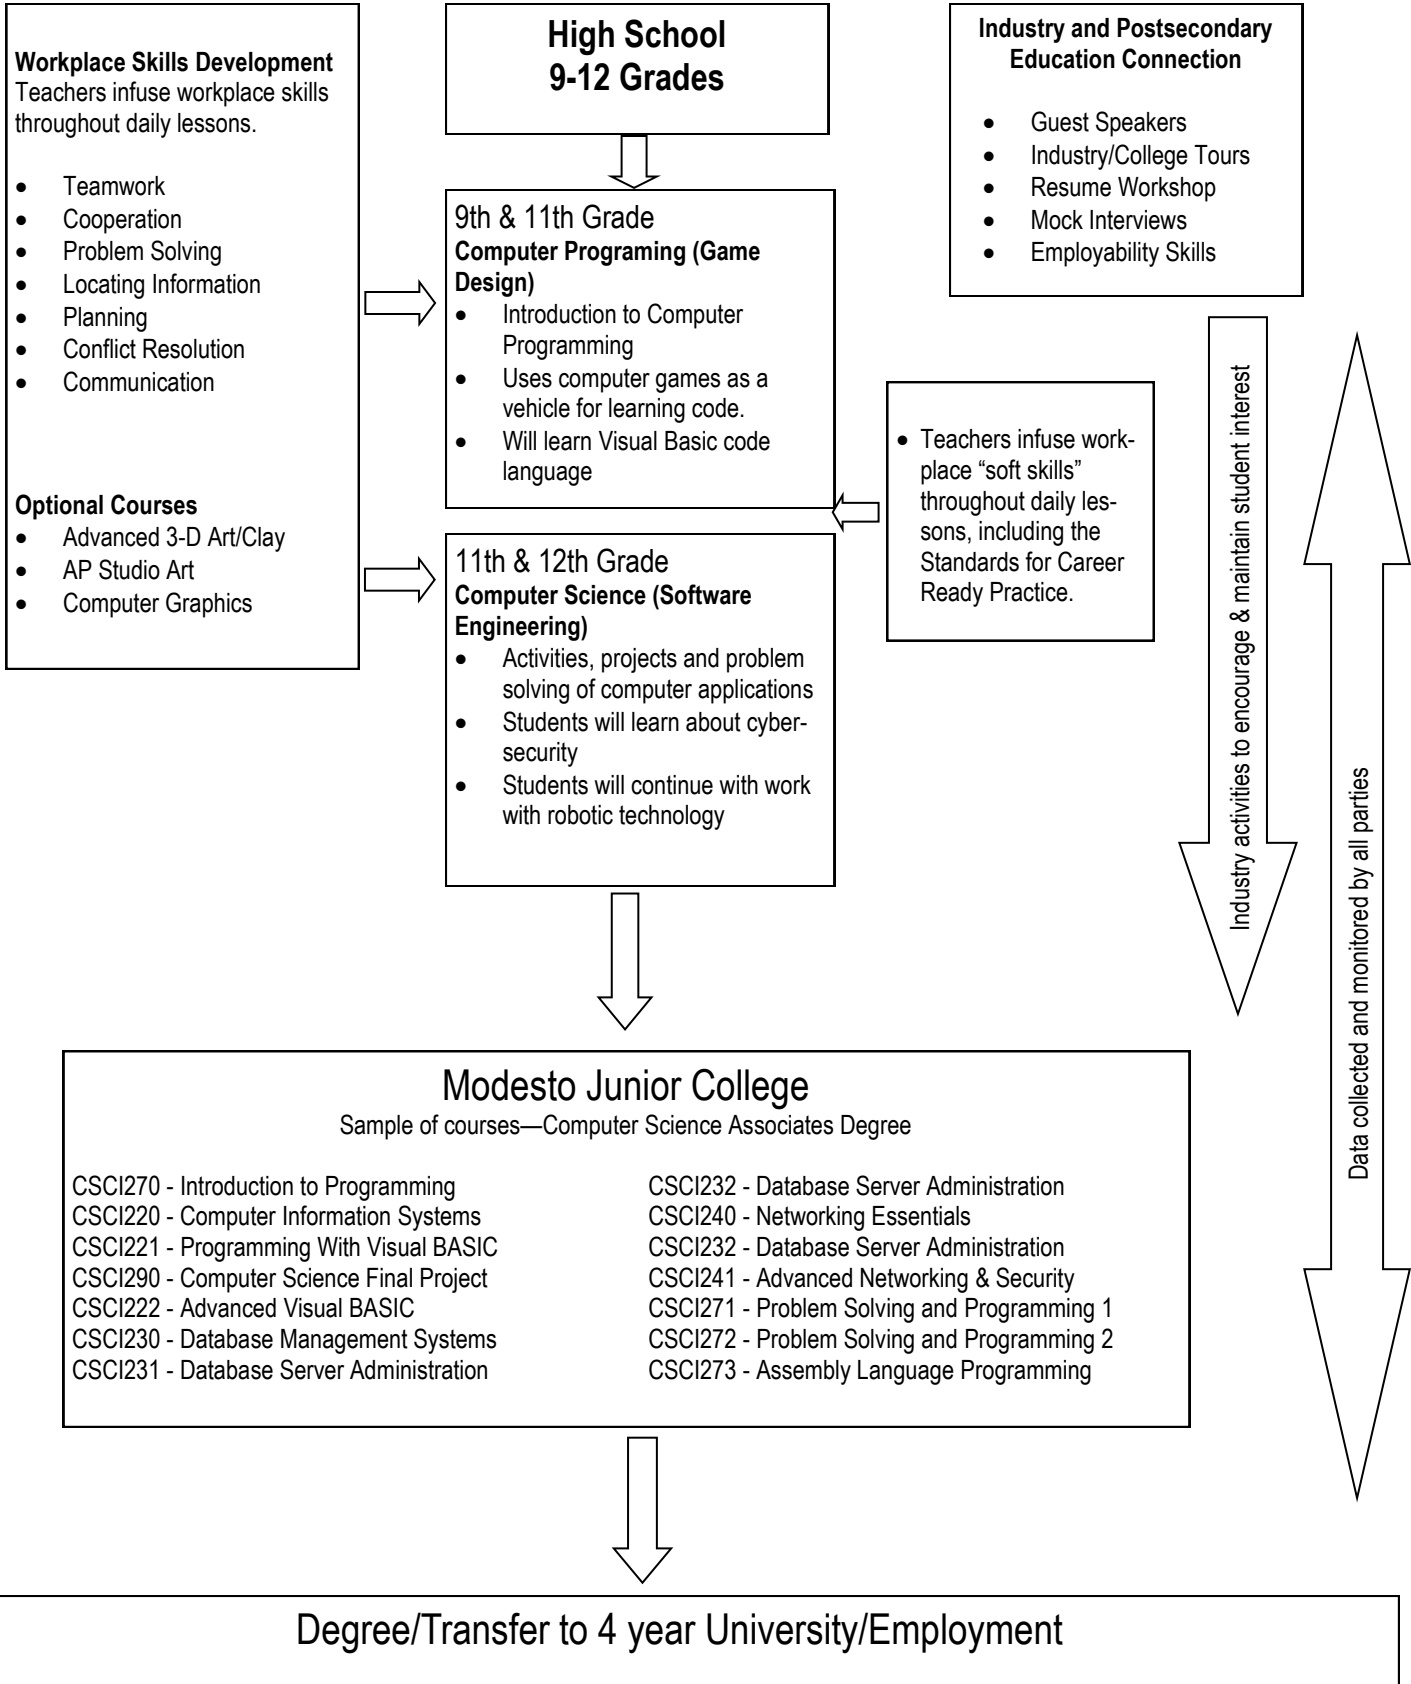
Workplace Skills Development
Teachers infuse workplace skills throughout daily lessons.

- Teamwork
- Cooperation
- Problem Solving
- Locating Information
- Planning
- Conflict Resolution
- Communication

Optional Courses
- Advanced 3-D Art/Clay
- AP Studio Art
- Computer Graphics

High School
9-12 Grades

9th & 11th Grade
Computer Programing (Game Design)
- Introduction to Computer Programming
- Uses computer games as a vehicle for learning code.
- Will learn Visual Basic code language

11th & 12th Grade
Computer Science (Software Engineering)
- Activities, projects and problem solving of computer applications
- Students will learn about cybersecurity
- Students will continue with work with robotic technology

Industry and Postsecondary Education Connection

- Guest Speakers
- Industry/College Tours
- Resume Workshop
- Mock Interviews
- Employability Skills

- Teachers infuse workplace "soft skills" throughout daily lessons, including the Standards for Career Ready Practice.

Industry activities to encourage & maintain student interest

Data collected and monitored by all parties

Modesto Junior College
Sample of courses—Computer Science Associates Degree

CSCI270 - Introduction to Programming
CSCI220 - Computer Information Systems
CSCI221 - Programming With Visual BASIC
CSCI290 - Computer Science Final Project
CSCI222 - Advanced Visual BASIC
CSCI230 - Database Management Systems
CSCI231 - Database Server Administration

CSCI232 - Database Server Administration
CSCI240 - Networking Essentials
CSCI232 - Database Server Administration
CSCI241 - Advanced Networking & Security
CSCI271 - Problem Solving and Programming 1
CSCI272 - Problem Solving and Programming 2
CSCI273 - Assembly Language Programming

Degree/Transfer to 4 year University/Employment